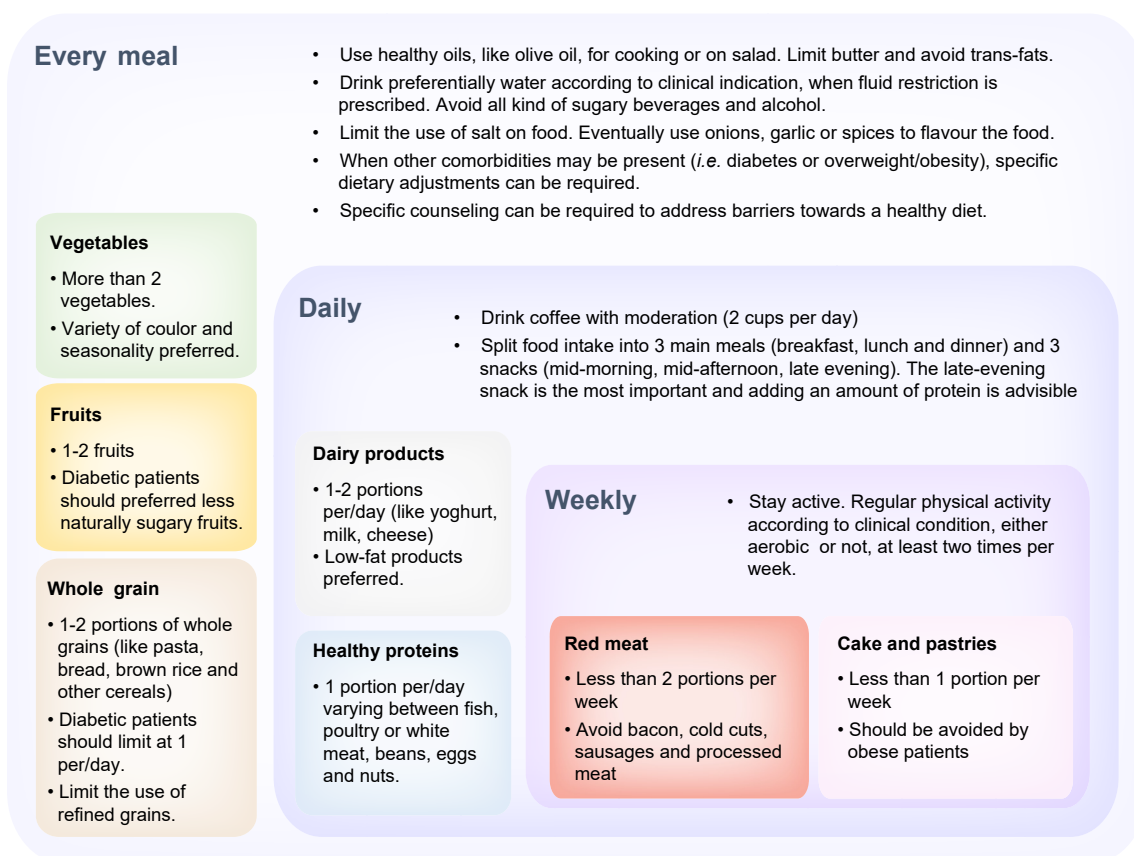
Every meal

- Use healthy oils, like olive oil, for cooking or on salad. Limit butter and avoid trans-fats.
- Drink preferentially water according to clinical indication, when fluid restriction is prescribed. Avoid all kind of sugary beverages and alcohol.
- Limit the use of salt on food. Eventually use onions, garlic or spices to flavour the food.
- When other comorbidities may be present (*i.e.* diabetes or overweight/obesity), specific dietary adjustments can be required.
- Specific counseling can be required to address barriers towards a healthy diet.

Vegetables

• More than 2 vegetables.
• Variety of coulor and seasonality preferred.

Fruits

• 1-2 fruits
• Diabetic patients should preferred less naturally sugary fruits.

Whole grain

• 1-2 portions of whole grains (like pasta, bread, brown rice and other cereals)
• Diabetic patients should limit at 1 per/day.
• Limit the use of refined grains.

Daily

- Drink coffee with moderation (2 cups per day)
- Split food intake into 3 main meals (breakfast, lunch and dinner) and 3 snacks (mid-morning, mid-afternoon, late evening). The late-evening snack is the most important and adding an amount of protein is advisible

Dairy products

• 1-2 portions per/day (like yoghurt, milk, cheese)
• Low-fat products preferred.

Healthy proteins

• 1 portion per/day varying between fish, poultry or white meat, beans, eggs and nuts.

Weekly

- Stay active. Regular physical activity according to clinical condition, either aerobic or not, at least two times per week.

Red meat

• Less than 2 portions per week
• Avoid bacon, cold cuts, sausages and processed meat

Cake and pastries

• Less than 1 portion per week
• Should be avoided by obese patients